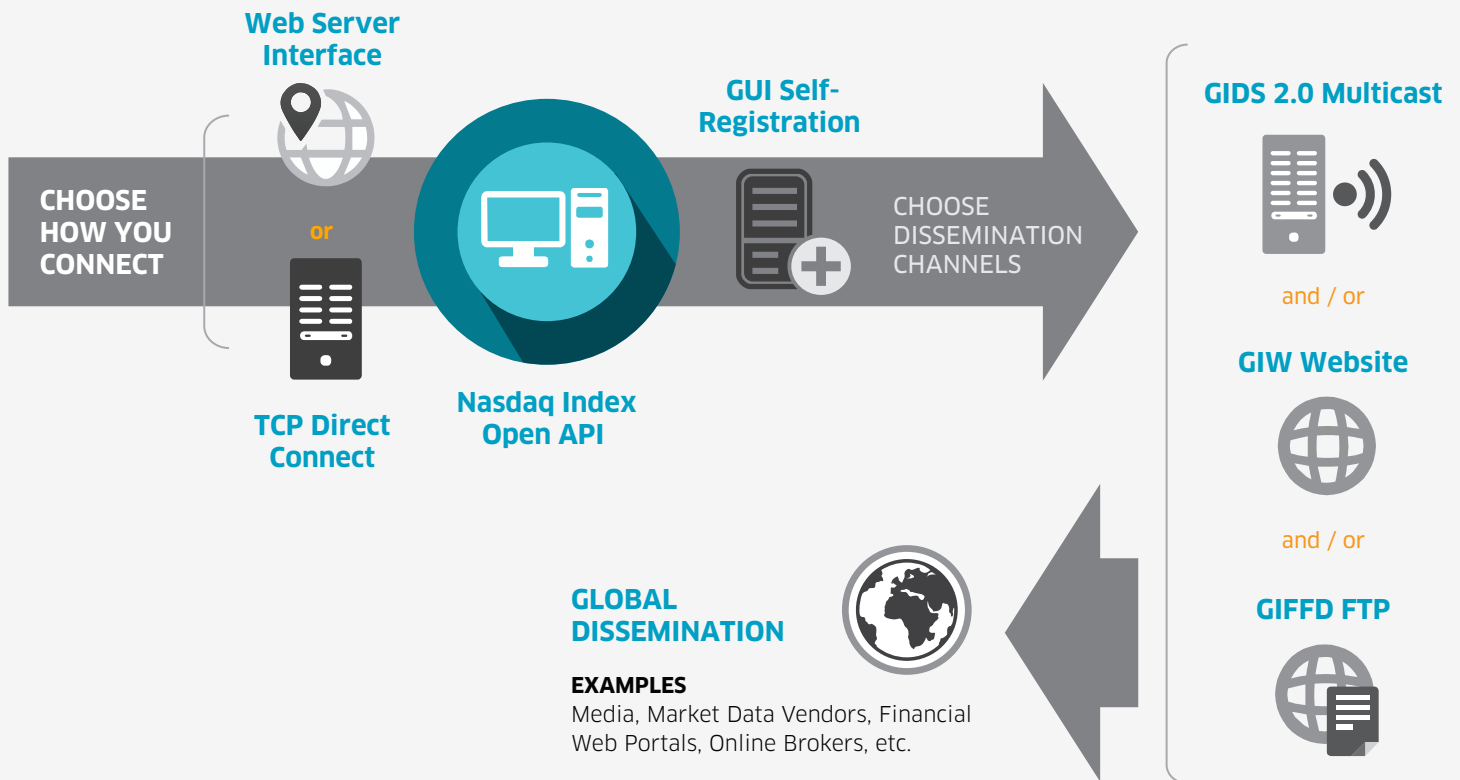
CHOOSE HOW YOU CONNECT

Web Server Interface

or

TCP Direct Connect

Nasdaq Index Open API

GUI Self-Registration

CHOOSE DISSEMINATION CHANNELS

GIDS 2.0 Multicast

and / or

GIW Website

and / or

GIFFD FTP

GLOBAL DISSEMINATION

EXAMPLES
Media, Market Data Vendors, Financial Web Portals, Online Brokers, etc.